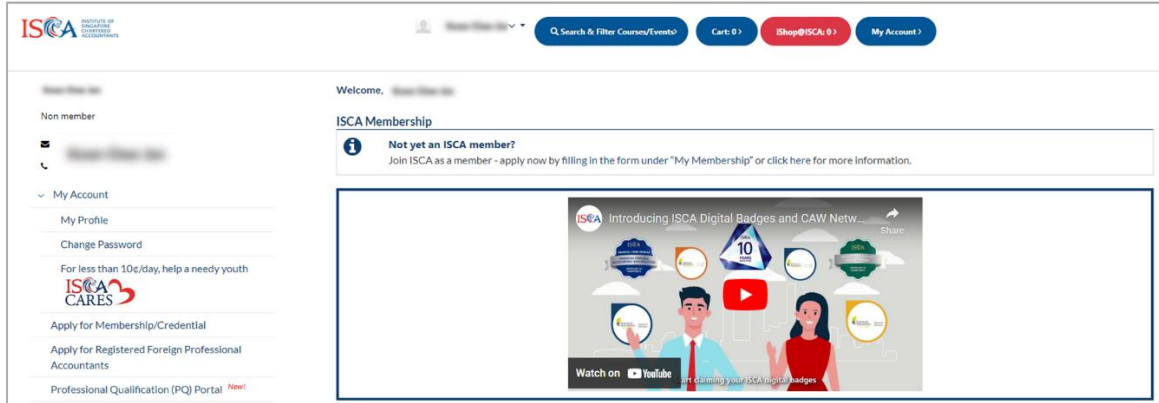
ISCA INSTITUTE OF SINGAPORE CHARTERED ACCOUNTANTS

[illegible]

Search & Filter Courses/Events

Cart: 0

iShop@ISCA: 0

My Account

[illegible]

Non member

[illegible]

My Account

My Profile

Change Password

For less than 10¢/day, help a needy youth

ISCA CARES

Apply for Membership/Credential

Apply for Registered Foreign Professional Accountants

Professional Qualification (PQ) Portal New!

Welcome, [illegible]

ISCA Membership

Not yet an ISCA member?

Join ISCA as a member - apply now by filling in the form under "My Membership" or click here for more information.

ISCA Introducing ISCA Digital Badges and CAW Netw...

Share

10

Watch on YouTube

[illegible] art claiming your ISCA digital badges